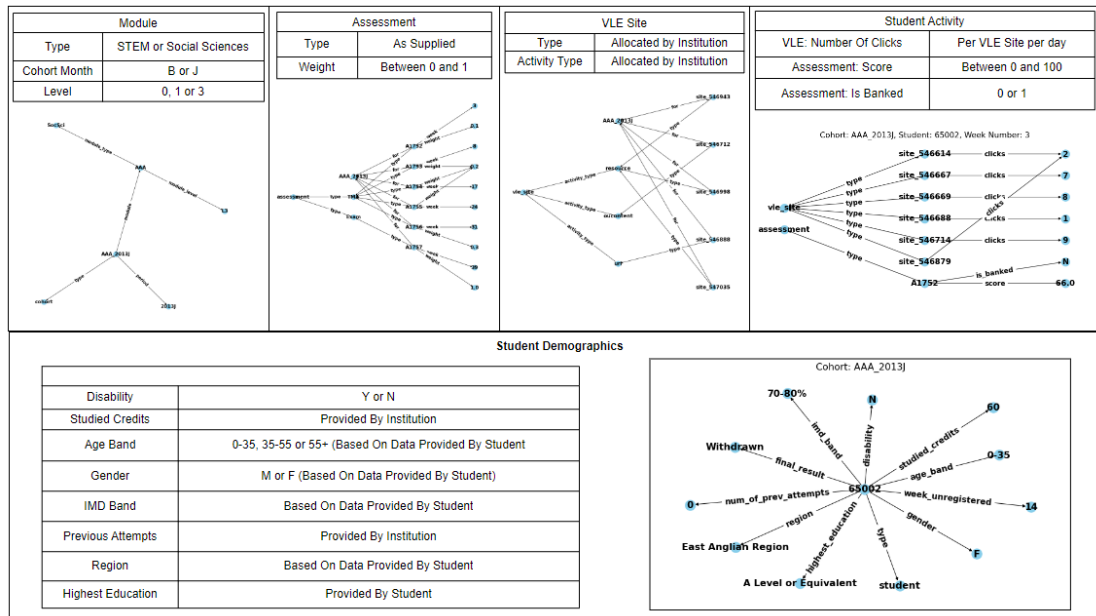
Module

| Type | STEM or Social Sciences |
|---|---|
| Cohort Month | B or J |
| Level | 0, 1 or 3 |

SocSci
module_type
AAA
module_level
13
module
AAA_2013J
type
period
cohort
2013J

Assessment

| Type | As Supplied |
|---|---|
| Weight | Between 0 and 1 |

assessment
type
TMA
Exam
AAA_2013J
A1752
A1753
A1754
A1755
A1756
A1757
for
type
week
weight

VLE Site

| Type | Allocated by Institution |
|---|---|
| Activity Type | Allocated by Institution |

vle_site
activity_type
AAA_2013J
resource
oucontent
url
for
type
site_546943
site_546712
site_546998
site_546888
site_547035

Student Activity

| VLE: Number Of Clicks | Per VLE Site per day |
|---|---|
| Assessment: Score | Between 0 and 100 |
| Assessment: Is Banked | 0 or 1 |

Cohort: AAA_2013J, Student: 65002, Week Number: 3

vle_site
assessment
type
site_546614
site_546667
site_546669
site_546688
site_546714
site_546879
clicks
2
7
8
1
9
A1752
is_banked
N
score
66.0

Student Demographics

| | |
|---|---|
| Disability | Y or N |
| Studied Credits | Provided By Institution |
| Age Band | 0-35, 35-55 or 55+ (Based On Data Provided By Student |
| Gender | M or F (Based On Data Provided By Student) |
| IMD Band | Based On Data Provided By Student |
| Previous Attempts | Provided By Institution |
| Region | Based On Data Provided By Student |
| Highest Education | Provided By Student |

Cohort: AAA_2013J

70-80%
imd_band
N
disability
60
studied_credits
Withdrawn
final_result
age_band
0-35
65002
0
num_of_prev_attempts
week_unregistered
14
region
gender
East Anglian Region
highest_education
type
F
A Level or Equivalent
student